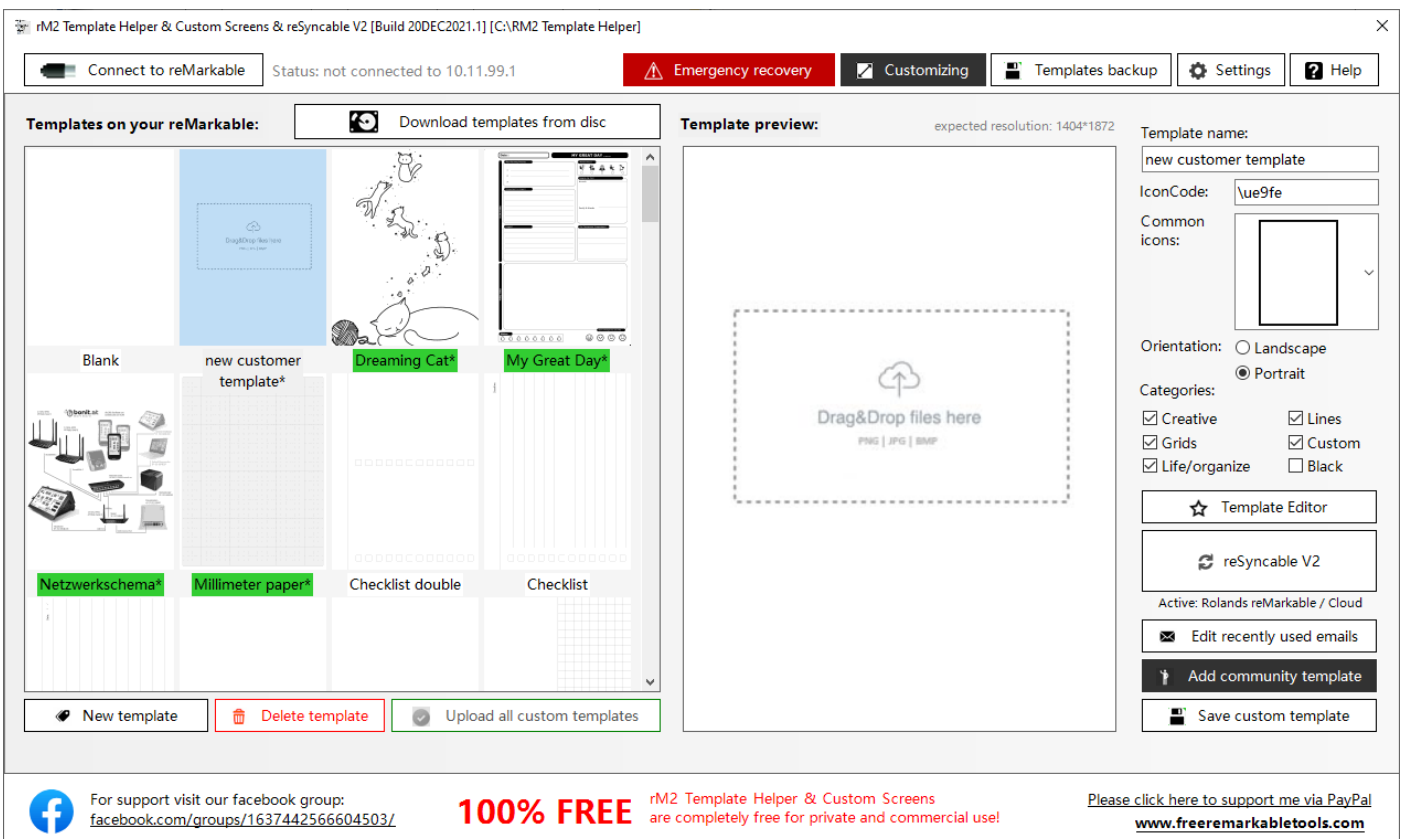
rM2 Template Helper & Custom Screens & reSyncable V2 [Build 20DEC2021.1] [C:\RM2 Template Helper]

Connect to reMarkable
Status: not connected to 10.11.99.1
Emergency recovery
Customizing
Templates backup
Settings
Help

Templates on your reMarkable:
Download templates from disc

Drag&Drop files here

Blank
new customer template*
Dreaming Cat*
My Great Day*
Netzwerkschema*
Millimeter paper*
Checklist double
Checklist

New template
Delete template
Upload all custom templates

Template preview:
expected resolution: 1404*1872

Drag&Drop files here
PNG | JPG | BMP

Template name:
new customer template
IconCode:
\ue9fe
Common icons:
Orientation:
Landscape
Portrait
Categories:
Creative
Lines
Grids
Custom
Life/organize
Black
Template Editor
reSyncable V2
Active: Rolands reMarkable / Cloud
Edit recently used emails
Add community template
Save custom template

For support visit our facebook group:
facebook.com/groups/1637442566604503/
100% FREE
rM2 Template Helper & Custom Screens
are completely free for private and commercial use!
Please click here to support me via PayPal
www.freeremarkabletools.com